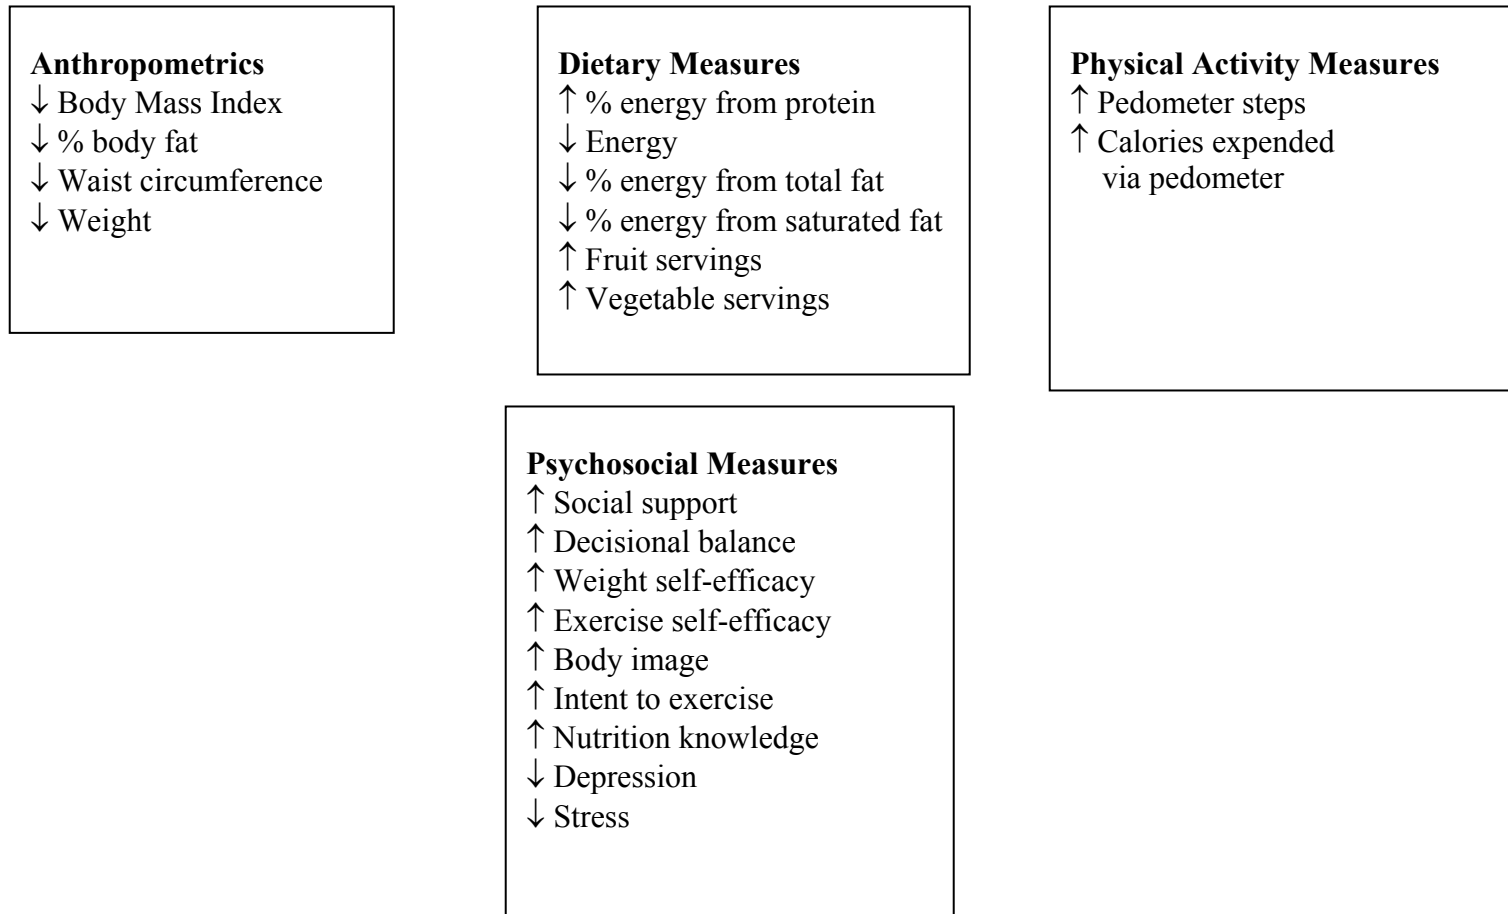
**Anthropometrics**
↓ Body Mass Index
↓ % body fat
↓ Waist circumference
↓ Weight

**Dietary Measures**
↑ % energy from protein
↓ Energy
↓ % energy from total fat
↓ % energy from saturated fat
↑ Fruit servings
↑ Vegetable servings

**Physical Activity Measures**
↑ Pedometer steps
↑ Calories expended via pedometer

**Psychosocial Measures**
↑ Social support
↑ Decisional balance
↑ Weight self-efficacy
↑ Exercise self-efficacy
↑ Body image
↑ Intent to exercise
↑ Nutrition knowledge
↓ Depression
↓ Stress